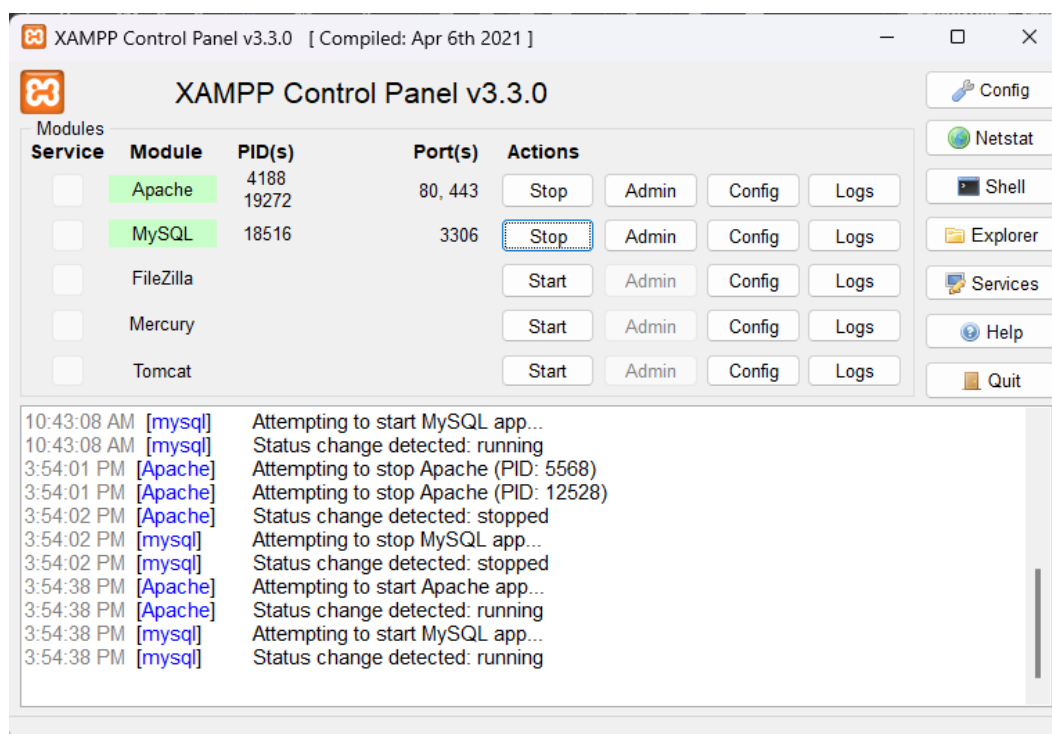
XAMPP Control Panel v3.3.0 [ Compiled: Apr 6th 2021 ]

XAMPP Control Panel v3.3.0

Config
Netstat
Shell
Explorer
Services
Help
Quit

Modules

| Service | Module | PID(s) | Port(s) | Actions | | | |
|---|---|---|---|---|---|---|---|
| | Apache | 4188 19272 | 80, 443 | Stop | Admin | Config | Logs |
| | MySQL | 18516 | 3306 | Stop | Admin | Config | Logs |
| | FileZilla | | | Start | Admin | Config | Logs |
| | Mercury | | | Start | Admin | Config | Logs |
| | Tomcat | | | Start | Admin | Config | Logs |

10:43:08 AM [mysql] Attempting to start MySQL app...
10:43:08 AM [mysql] Status change detected: running
3:54:01 PM [Apache] Attempting to stop Apache (PID: 5568)
3:54:01 PM [Apache] Attempting to stop Apache (PID: 12528)
3:54:02 PM [Apache] Status change detected: stopped
3:54:02 PM [mysql] Attempting to stop MySQL app...
3:54:02 PM [mysql] Status change detected: stopped
3:54:38 PM [Apache] Attempting to start Apache app...
3:54:38 PM [Apache] Status change detected: running
3:54:38 PM [mysql] Attempting to start MySQL app...
3:54:38 PM [mysql] Status change detected: running